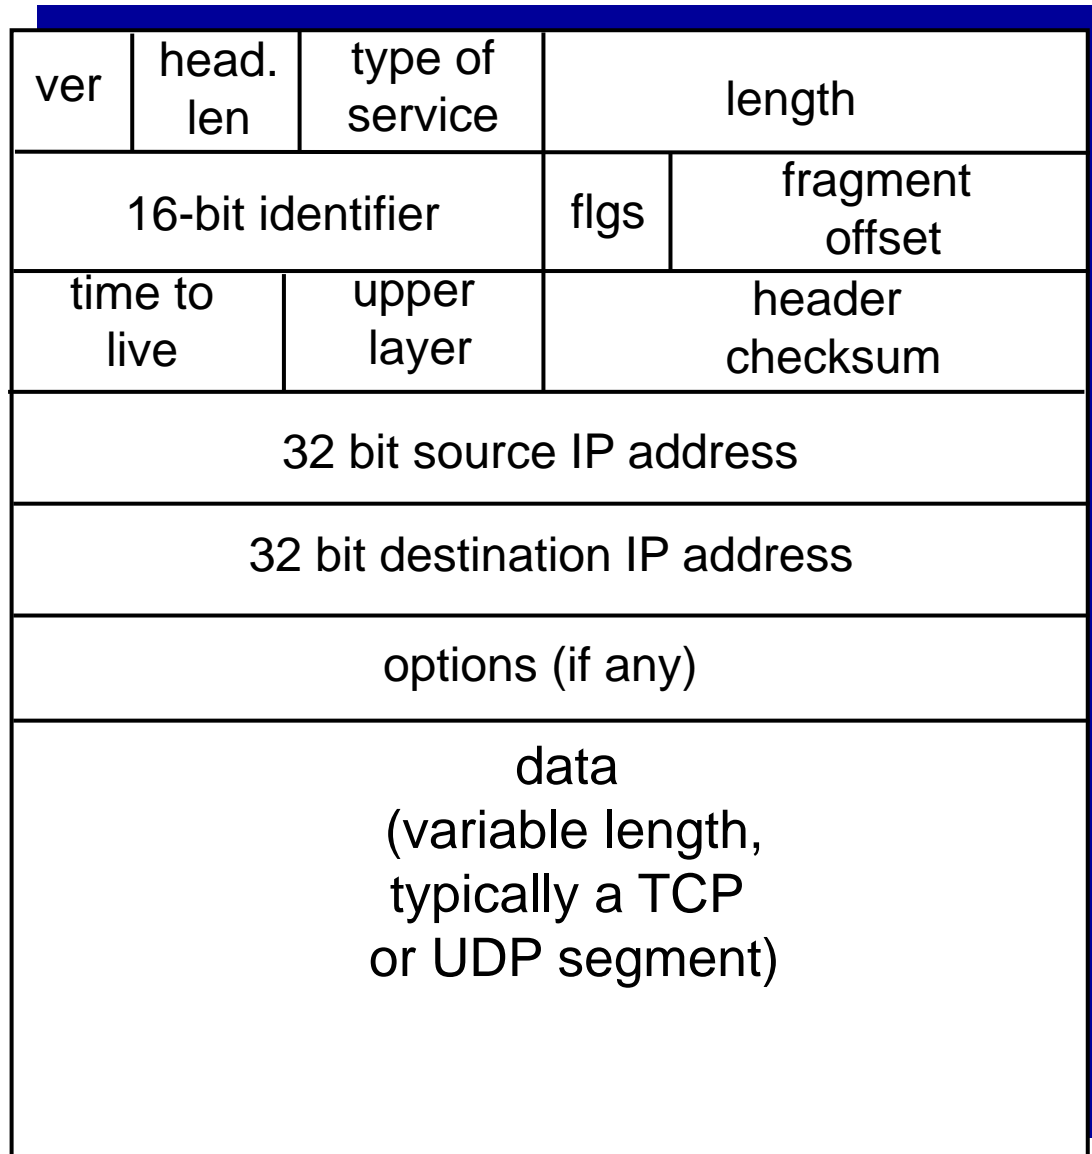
ver

head. len

type of service

length

16-bit identifier

flgs

fragment offset

time to live

upper layer

header checksum

32 bit source IP address

32 bit destination IP address

options (if any)

data (variable length, typically a TCP or UDP segment)